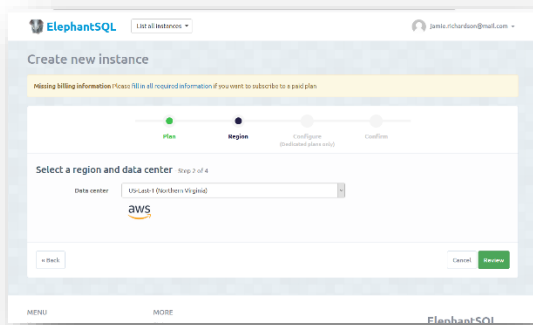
ElephantSQL List all instances ▾ james.richardson@mail.com ▾

Create new instance

Missing billing information Please fill in all required information if you want to subscribe to a paid plan

Plan Region Configure (Dedicated plans only) Confirm

Select a region and data center Step 2 of 4

Data center US-East-1 (Northern Virginia)

aws

« Back Cancel Review

MENU MORE ElephantSQL